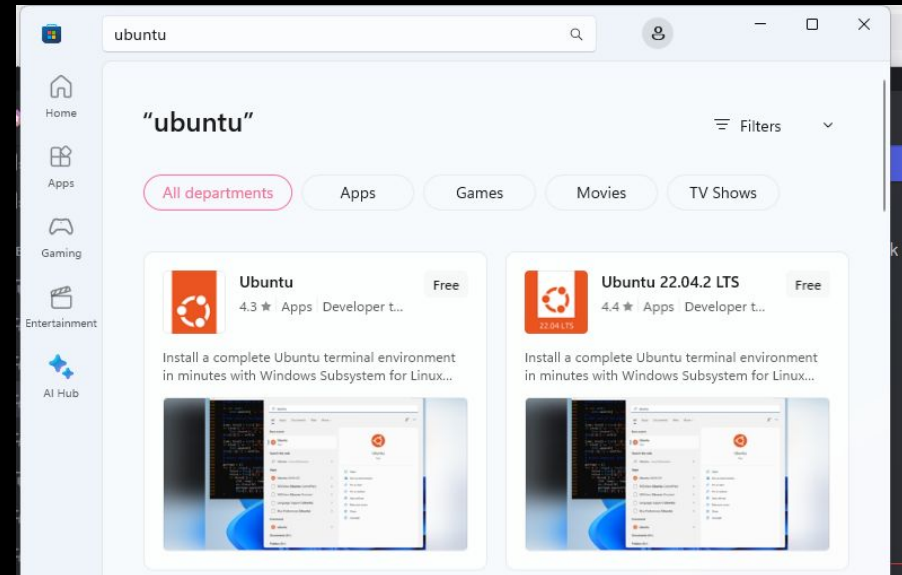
ubuntu

Home

Apps

Gaming

Entertainment

AI Hub

"ubuntu"

Filters

All departments

Apps

Games

Movies

TV Shows

Ubuntu

4.3 ★ Apps Developer t...

Free

Install a complete Ubuntu terminal environment in minutes with Windows Subsystem for Linux...

Ubuntu 22.04.2 LTS

22.04 LTS

4.4 ★ Apps Developer t...

Free

Install a complete Ubuntu terminal environment in minutes with Windows Subsystem for Linux...